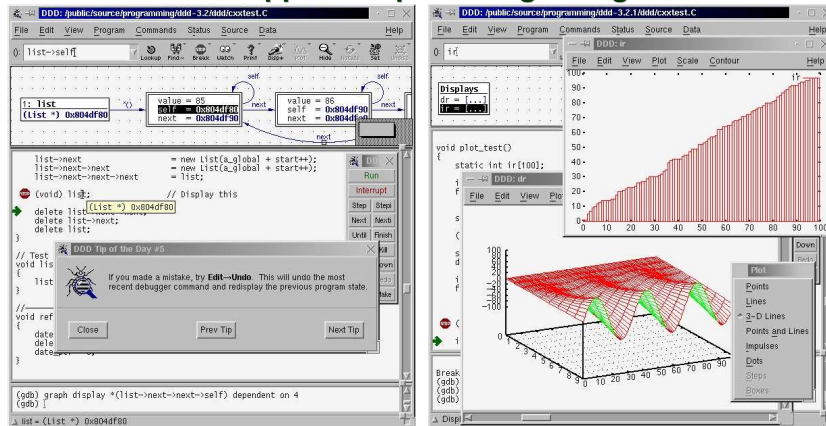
DDD: /public/source/programming/ddd-3.2/ddd/cxxtest.C

File Edit View Program Commands Status Source Data Help

(): list->self

Lookup Find» Break Watch Print Disp* Plot Hide Rotate Set Undisp

1: list
(List *) 0x804df80

value = 85
self = 0x804df80
next = 0x804df90

value = 86
self = 0x804df90
next = 0x804df80

self
next
self
next

list->next = new List(a_global + start++);
list->next->next = new List(a_global + start++);
list->next->next->next = list;

(void) list; // Display this

(List *) 0x804df80

delete list->next->next;
delete list->next;
delete list;
}

// Test
void lis

list

//
void ref
{
date
date
date

DDD

Run
Interrupt
Step Stepi
Next Nexti
Until Finish
Kill
Down
Make

DDD Tip of the Day #5

If you made a mistake, try Edit→Undo. This will undo the most recent debugger command and redisplay the previous program state.

Close
Prev Tip
Next Tip

(gdb) graph display *(list->next->next->self) dependent on 4
(gdb)

list = (List *) 0x804df80

DDD: /public/source/programming/ddd-3.2.1/ddd/cxxtest.C

File Edit View Program Commands Status Source Data Help

(): ir

Displays
dr = [...]
ir = [...]

void plot_test()
{
static int ir[100];

DDD: ir

File Edit View Plot Scale Contour Help

100
90
80
70
60
50
40
30
20
10
0
0 10 20 30 40 50 60 70 80 90 100

ir

DDD: dr

File Edit View Plo

100
80
60
40
20
0
-20
-40
-60
-80
-100

0 1 2 3 4 5 6 7 8 9 0 10 20 30 40 50 60 70 80 90

Plot
Points
Lines
3-D Lines
Points and Lines
Impulses
Dots
Steps
Boxes

Down

Break
(gdb)
(gdb)
(gdb)

Displ